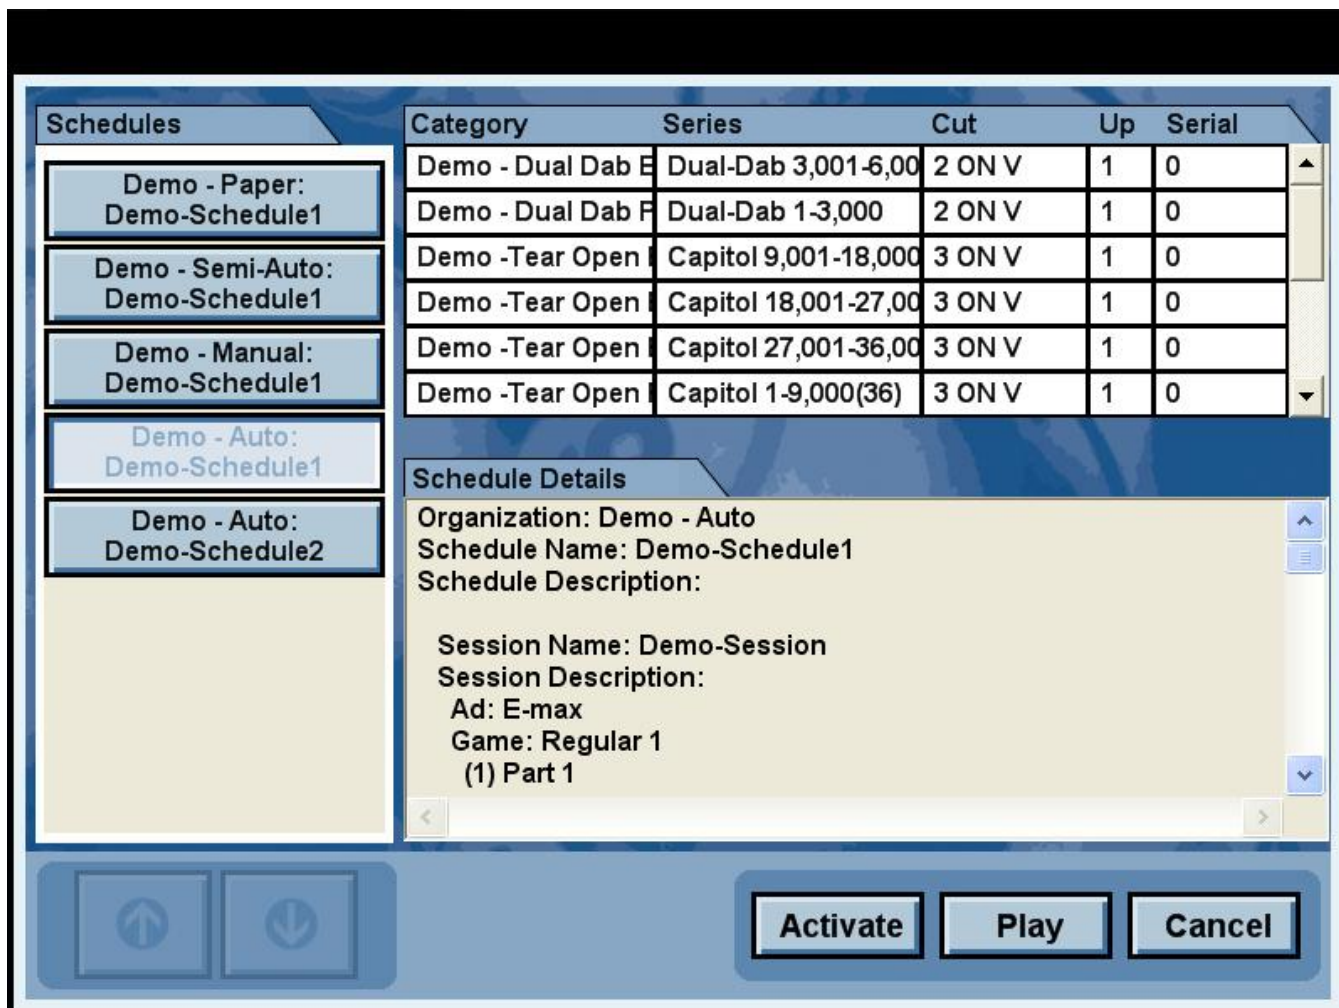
Schedules

Demo - Paper: Demo-Schedule1

Demo - Semi-Auto: Demo-Schedule1

Demo - Manual: Demo-Schedule1

Demo - Auto: Demo-Schedule1

Demo - Auto: Demo-Schedule2

| Category | Series | Cut | Up | Serial |
|---|---|---|---|---|
| Demo - Dual Dab E | Dual-Dab 3,001-6,00 | 2 ON V | 1 | 0 |
| Demo - Dual Dab F | Dual-Dab 1-3,000 | 2 ON V | 1 | 0 |
| Demo -Tear Open I | Capitol 9,001-18,000 | 3 ON V | 1 | 0 |
| Demo -Tear Open I | Capitol 18,001-27,00 | 3 ON V | 1 | 0 |
| Demo -Tear Open I | Capitol 27,001-36,00 | 3 ON V | 1 | 0 |
| Demo -Tear Open I | Capitol 1-9,000(36) | 3 ON V | 1 | 0 |

Schedule Details

Organization: Demo - Auto
Schedule Name: Demo-Schedule1
Schedule Description:

Session Name: Demo-Session
Session Description:
Ad: E-max
Game: Regular 1
(1) Part 1

Activate Play Cancel